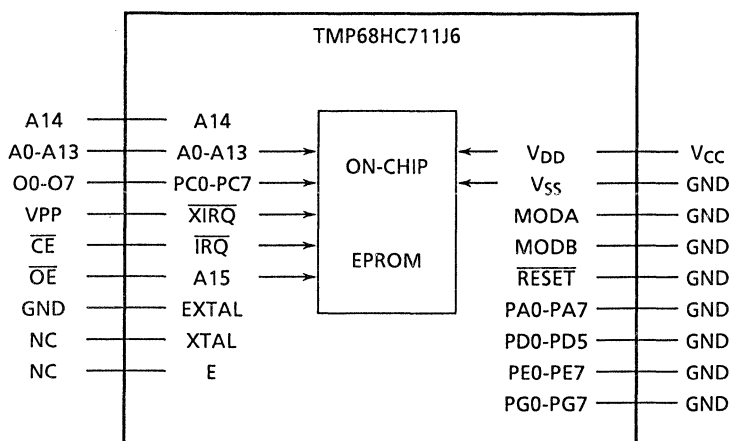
TMP68HC711J6

A14
A0-A13
O0-O7
VPP
$\overline{CE}$
$\overline{OE}$
GND
NC
NC

A14
A0-A13
PC0-PC7
$\overline{XIRQ}$
$\overline{IRQ}$
A15
EXTAL
XTAL
E

ON-CHIP

EPROM

$V_{DD}$
$V_{SS}$
MODA
MODB
$\overline{RESET}$
PA0-PA7
PD0-PD5
PE0-PE7
PG0-PG7

$V_{CC}$
GND
GND
GND
GND
GND
GND
GND
GND